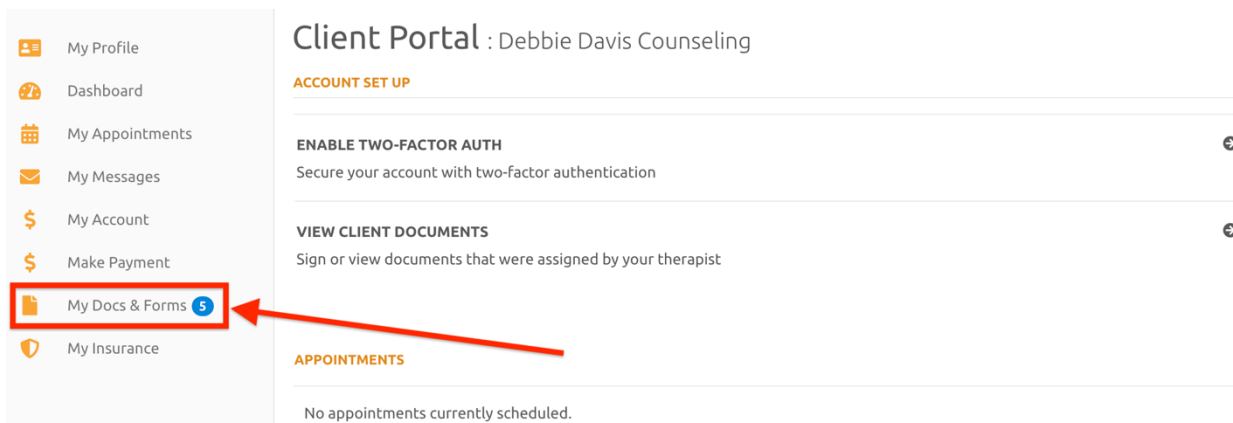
My Profile
Dashboard
My Appointments
My Messages
My Account
Make Payment
My Docs & Forms 5
My Insurance

Client Portal : Debbie Davis Counseling

ACCOUNT SET UP

ENABLE TWO-FACTOR AUTH
Secure your account with two-factor authentication

VIEW CLIENT DOCUMENTS
Sign or view documents that were assigned by your therapist

APPOINTMENTS

No appointments currently scheduled.